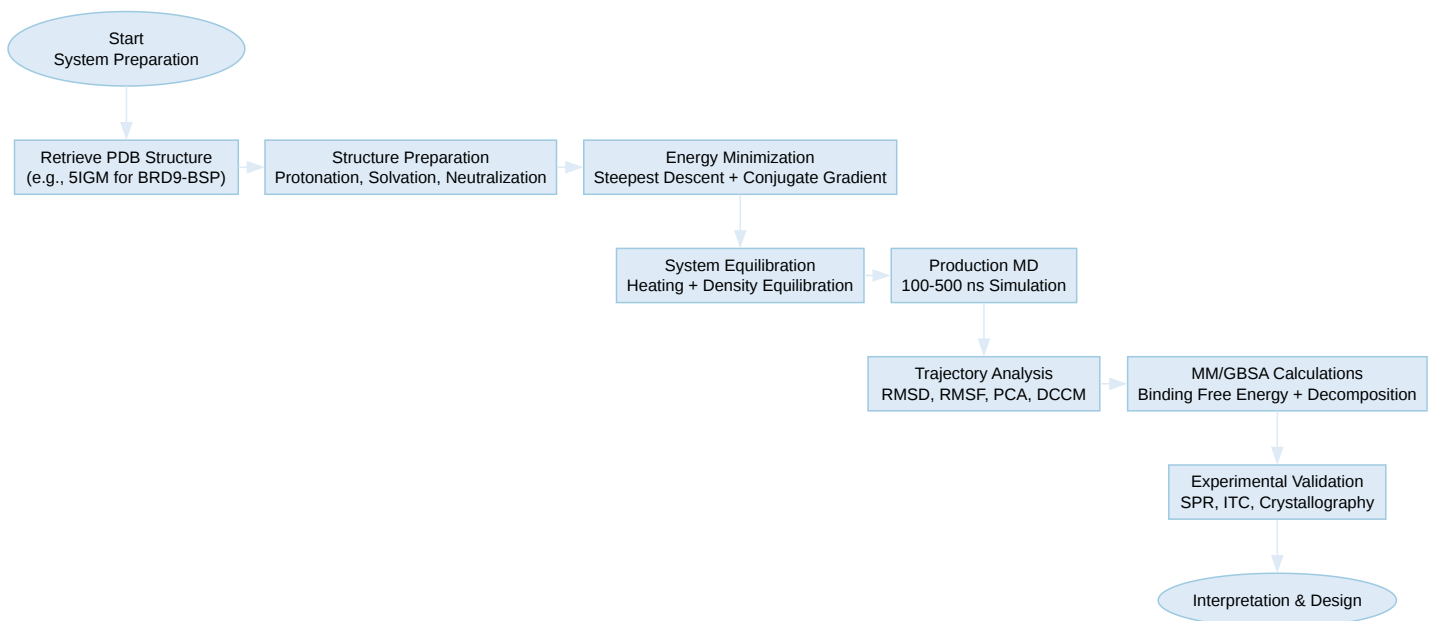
Start
System Preparation

Retrieve PDB Structure
(e.g., 5IGM for BRD9-BSP)

Structure Preparation
Protonation, Solvation, Neutralization

Energy Minimization
Steepest Descent + Conjugate Gradient

System Equilibration
Heating + Density Equilibration

Production MD
100-500 ns Simulation

Trajectory Analysis
RMSD, RMSF, PCA, DCCM

MM/GBSA Calculations
Binding Free Energy + Decomposition

Experimental Validation
SPR, ITC, Crystallography

Interpretation & Design